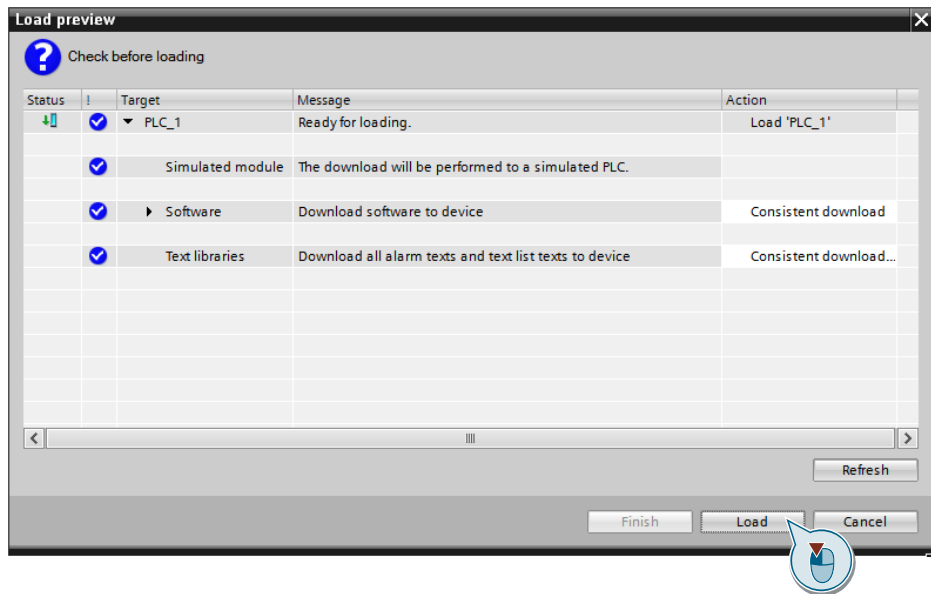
Load preview

Check before loading

| Status | ! | Target | Message | Action |
|---|---|---|---|---|
| | | PLC_1 | Ready for loading. | Load 'PLC_1' |
| | | Simulated module | The download will be performed to a simulated PLC. | |
| | | Software | Download software to device | Consistent download |
| | | Text libraries | Download all alarm texts and text list texts to device | Consistent download... |

Refresh

Finish Load Cancel